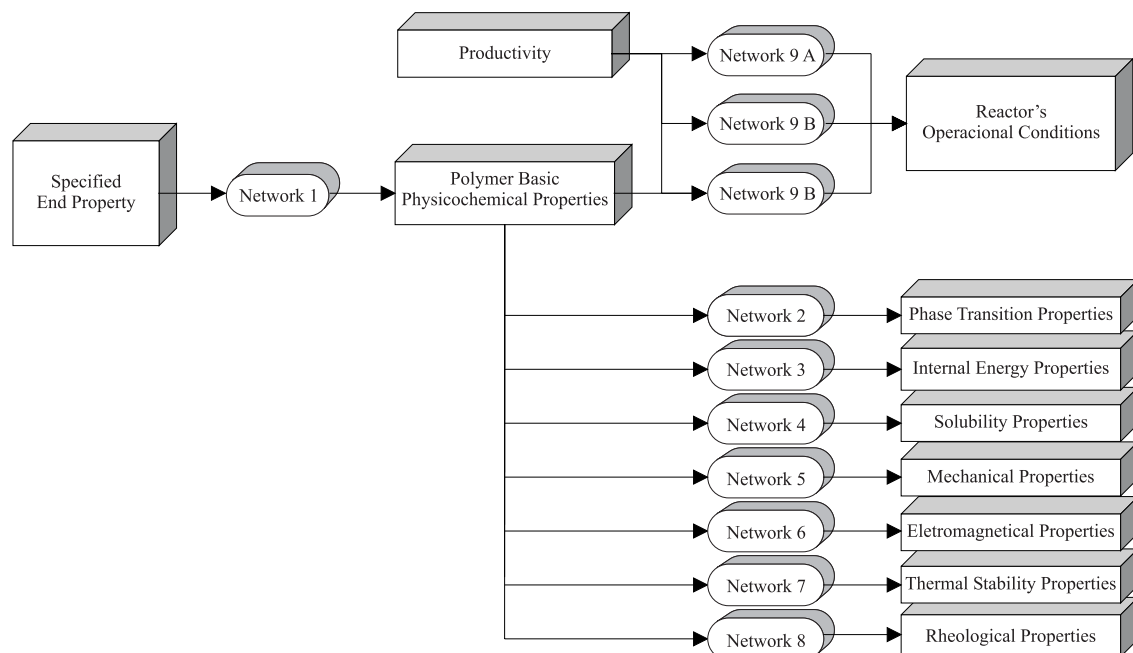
Productivity

Network 9 A

Network 9 B

Network 9 B

Reactor's Operacional Conditions

Specified End Property

Network 1

Polymer Basic Physicochemical Properties

Network 2

Phase Transition Properties

Network 3

Internal Energy Properties

Network 4

Solubility Properties

Network 5

Mechanical Properties

Network 6

Eletromagnetical Properties

Network 7

Thermal Stability Properties

Network 8

Rheological Properties